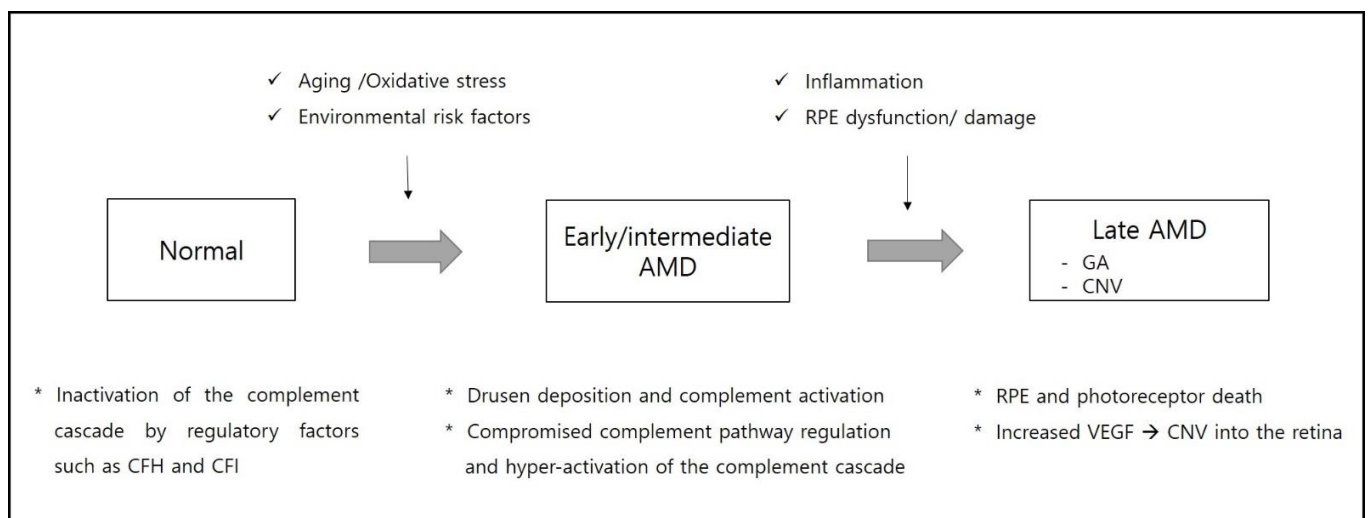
✓ Aging /Oxidative stress
✓ Environmental risk factors

✓ Inflammation
✓ RPE dysfunction/ damage

Normal

Early/intermediate AMD

Late AMD
- GA
- CNV

* Inactivation of the complement cascade by regulatory factors such as CFH and CFI

* Drusen deposition and complement activation
* Compromised complement pathway regulation and hyper-activation of the complement cascade

* RPE and photoreceptor death
* Increased VEGF → CNV into the retina